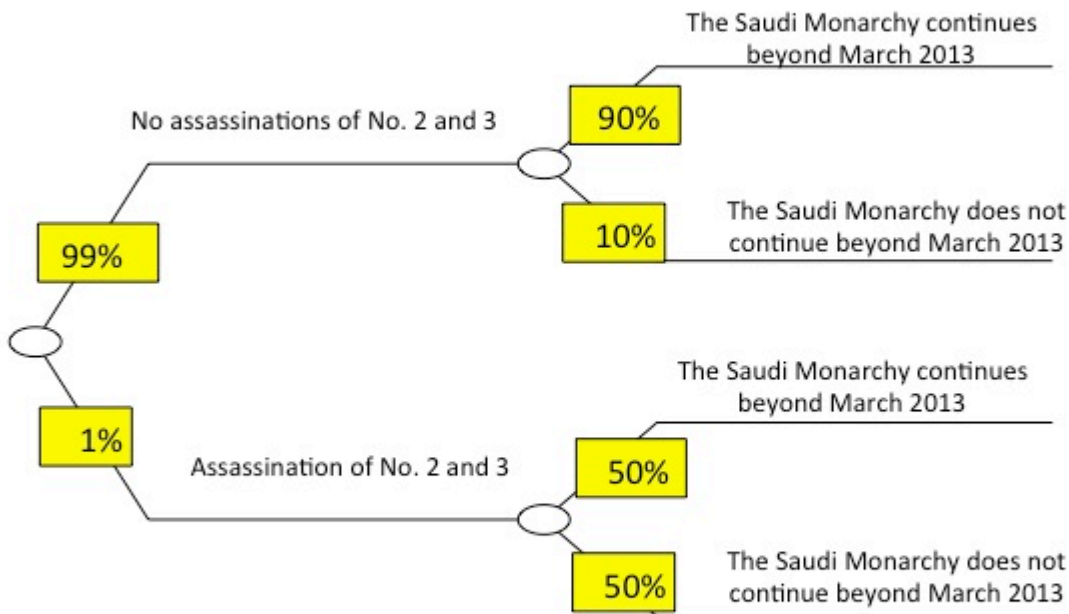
No assassinations of No. 2 and 3

99%

90%

The Saudi Monarchy continues beyond March 2013

10%

The Saudi Monarchy does not continue beyond March 2013

1%

Assassination of No. 2 and 3

50%

The Saudi Monarchy continues beyond March 2013

50%

The Saudi Monarchy does not continue beyond March 2013